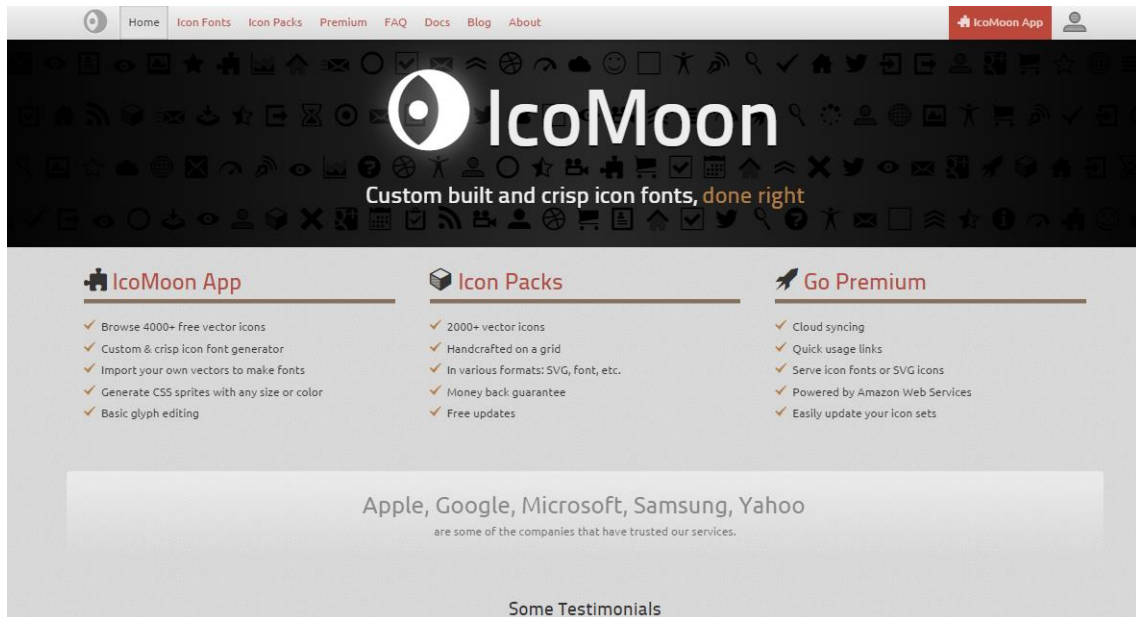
Home Icon Fonts Icon Packs Premium FAQ Docs Blog About

IcoMoon App

IcoMoon

Custom built and crisp icon fonts, done right

IcoMoon App

Browse 4000+ free vector icons
Custom & crisp icon font generator
Import your own vectors to make fonts
Generate CSS sprites with any size or color
Basic glyph editing

Icon Packs

2000+ vector icons
Handcrafted on a grid
In various formats: SVG, font, etc.
Money back guarantee
Free updates

Go Premium

Cloud syncing
Quick usage links
Serve icon fonts or SVG icons
Powered by Amazon Web Services
Easily update your icon sets

Apple, Google, Microsoft, Samsung, Yahoo

are some of the companies that have trusted our services.

Some Testimonials